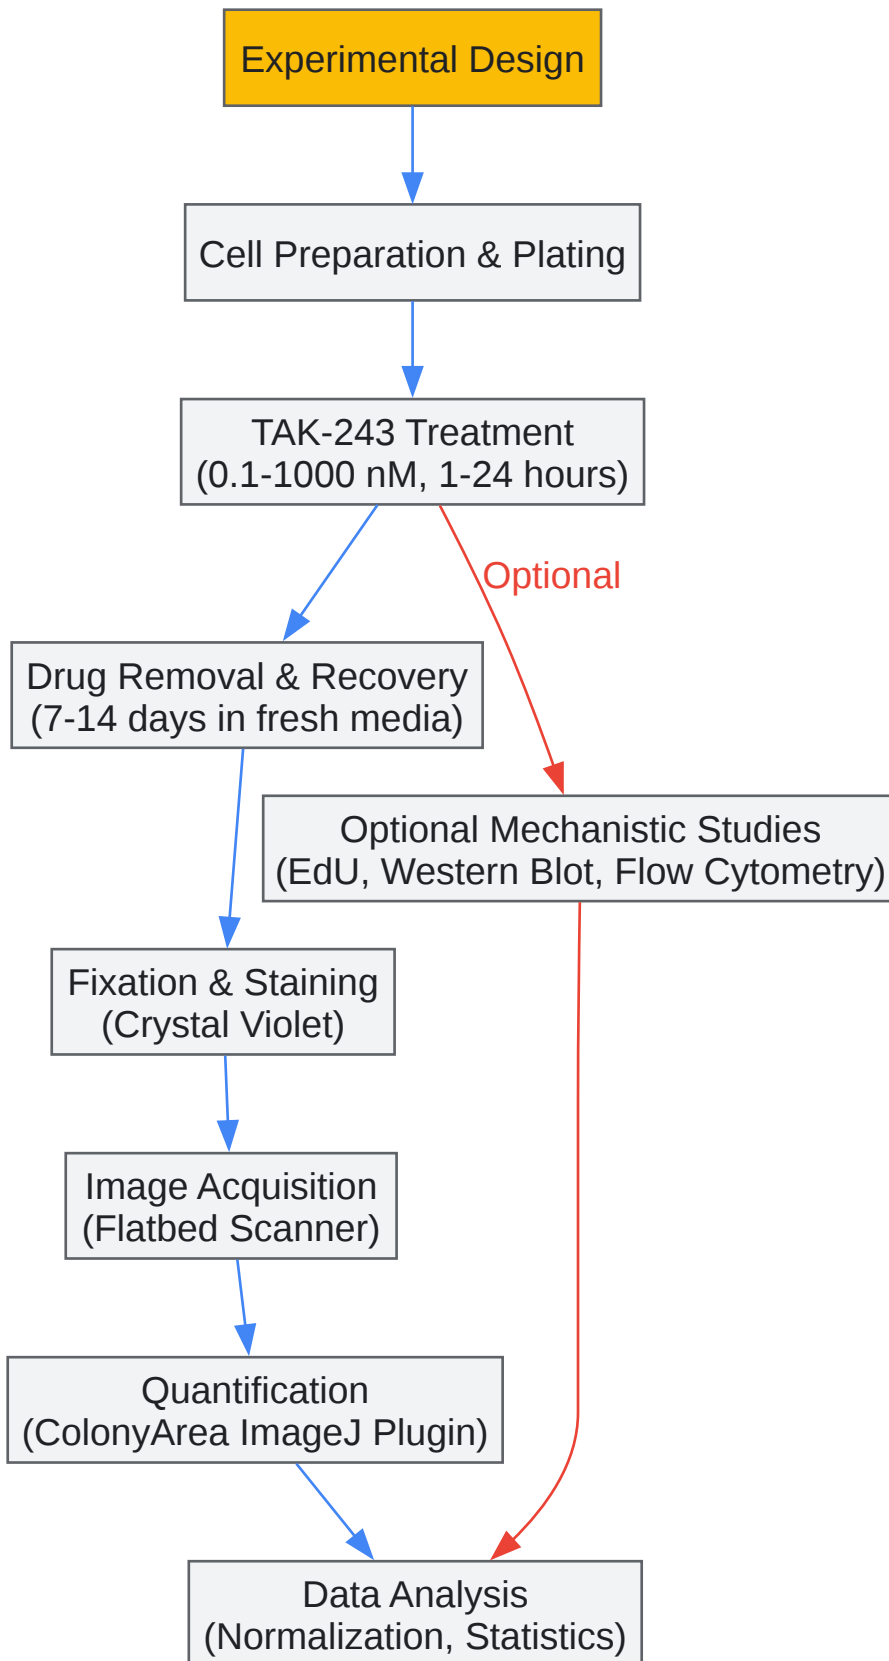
Experimental Design

Cell Preparation & Plating

TAK-243 Treatment
(0.1-1000 nM, 1-24 hours)

Optional

Drug Removal & Recovery
(7-14 days in fresh media)

Optional Mechanistic Studies
(EdU, Western Blot, Flow Cytometry)

Fixation & Staining
(Crystal Violet)

Image Acquisition
(Flatbed Scanner)

Quantification
(ColonyArea ImageJ Plugin)

Data Analysis
(Normalization, Statistics)